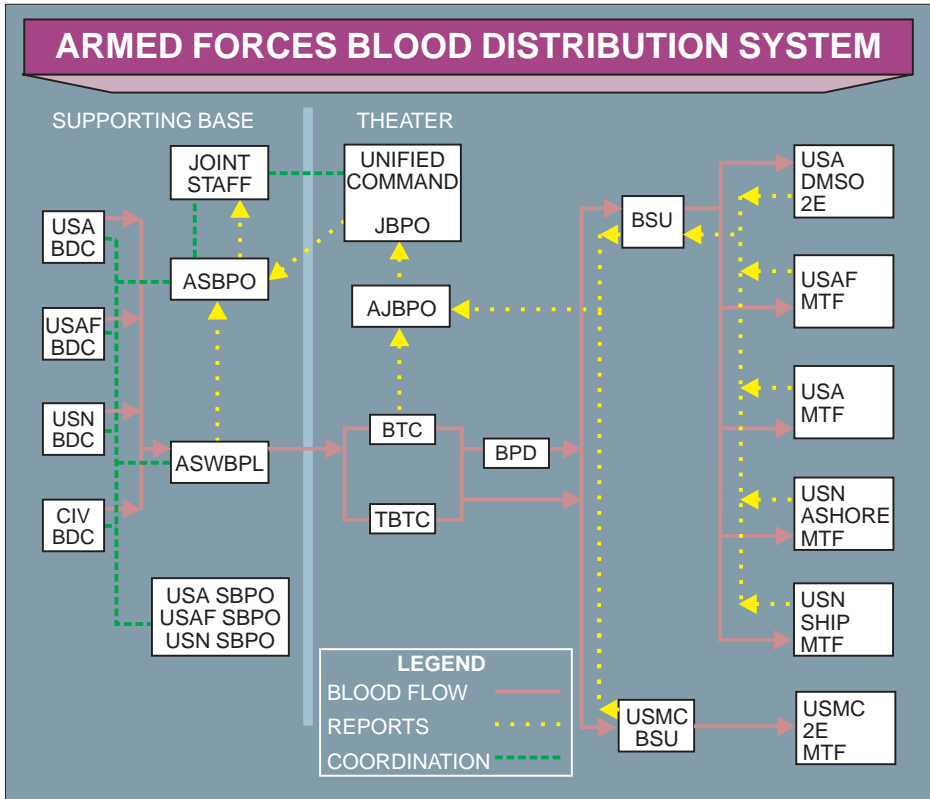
ARMED FORCES BLOOD DISTRIBUTION SYSTEM

SUPPORTING BASE

THEATER

JOINT STAFF

UNIFIED COMMAND

JBPO

USA BDC

ASBPO

BSU

USA DMSO 2E

USAF BDC

AJBPO

USAF MTF

USN BDC

USA MTF

BTC

ASWBPL

BPD

CIV BDC

TBTC

USN ASHORE MTF

USA SBPO
USAF SBPO
USN SBPO

USN SHIP MTF

LEGEND
BLOOD FLOW
REPORTS
COORDINATION

USMC BSU

USMC 2E MTF